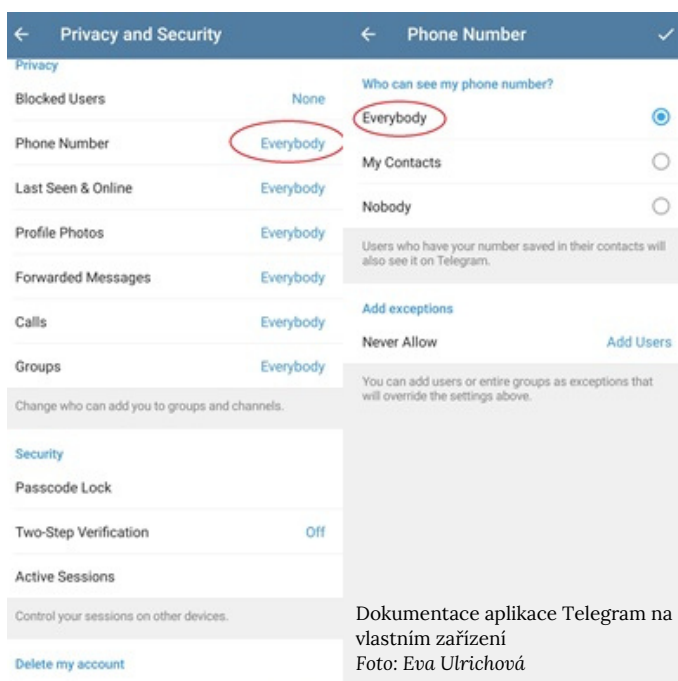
Privacy and Security

Privacy

Blocked Users None

Phone Number Everybody

Last Seen & Online Everybody

Profile Photos Everybody

Forwarded Messages Everybody

Calls Everybody

Groups Everybody

Change who can add you to groups and channels.

Security

Passcode Lock

Two-Step Verification Off

Active Sessions

Control your sessions on other devices.

Delete my account

Phone Number

Who can see my phone number?

Everybody

My Contacts

Nobody

Users who have your number saved in their contacts will also see it on Telegram.

Add exceptions

Never Allow Add Users

You can add users or entire groups as exceptions that will override the settings above.

Dokumentace aplikace Telegram na vlastním zařízení
Foto: Eva Ulrichová